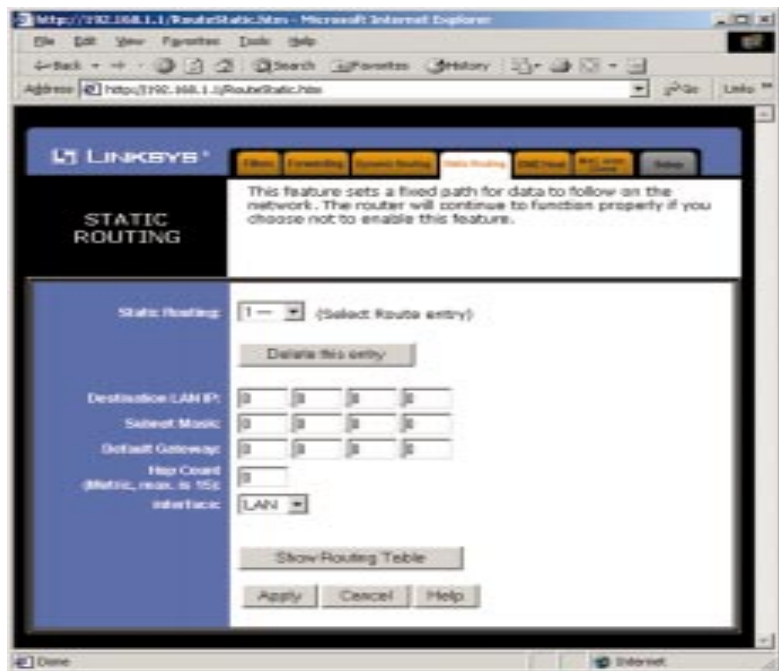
http://192.168.1.1/RouteStatic.htm - Microsoft Internet Explorer

File Edit View Favorites Tools Help

Back Search Favorites History

Address http://192.168.1.1/RouteStatic.htm Go Links

LINKSYS

Filters Forwarding Dynamic Routing Static Routing DMZ Host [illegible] Setup

STATIC ROUTING

This feature sets a fixed path for data to follow on the network. The router will continue to function properly if you choose not to enable this feature.

Static Routing: 1 — (Select Route entry)

Delete this entry

Destination LAN IP: 0 0 0 0

Subnet Mask: 0 0 0 0

Default Gateway: 0 0 0 0

Hop Count (Metric, max. is 15): 0

Interface: LAN

Show Routing Table

Apply Cancel Help

Done Internet